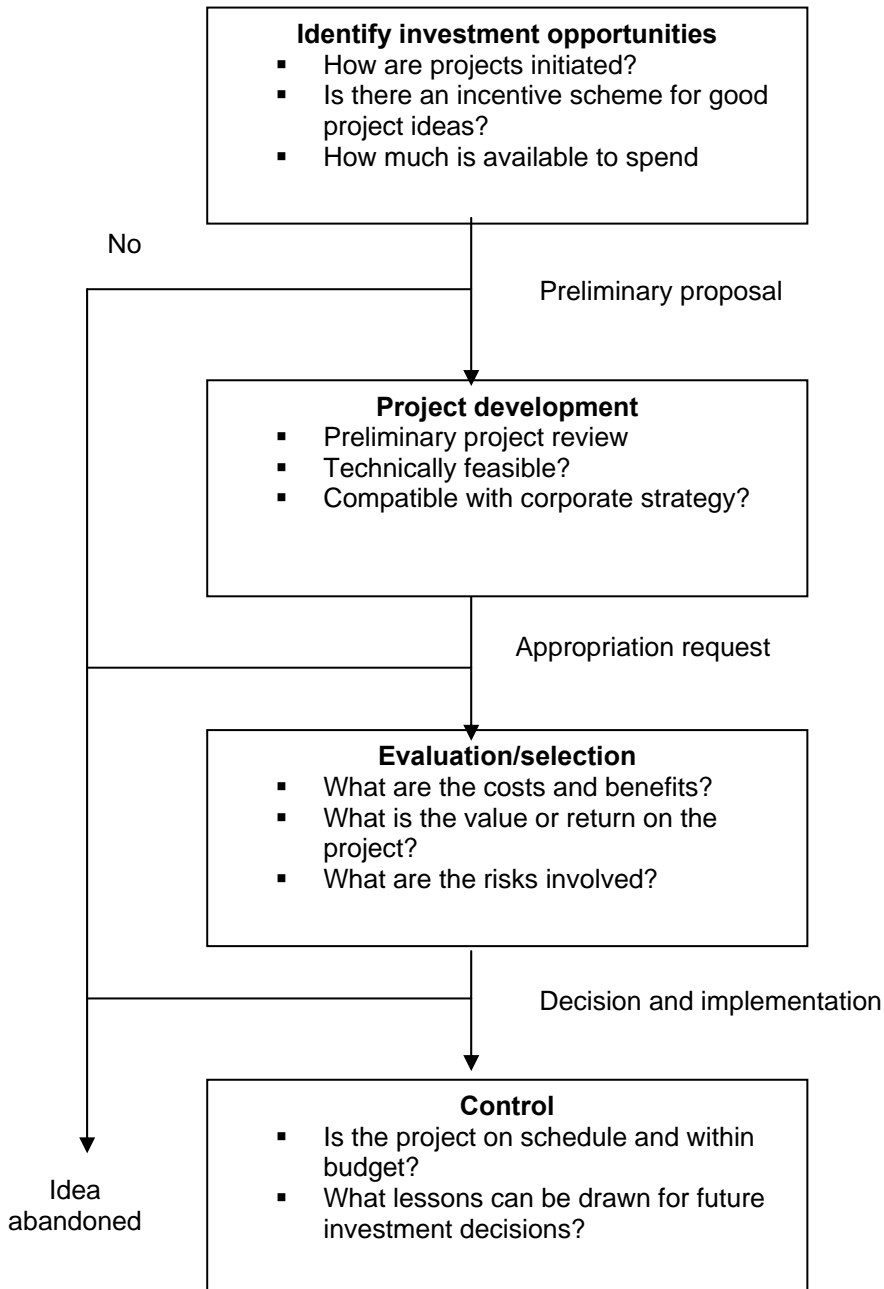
Identify investment opportunities
- How are projects initiated?
- Is there an incentive scheme for good project ideas?
- How much is available to spend

No

Preliminary proposal

Project development
- Preliminary project review
- Technically feasible?
- Compatible with corporate strategy?

Appropriation request

Evaluation/selection
- What are the costs and benefits?
- What is the value or return on the project?
- What are the risks involved?

Decision and implementation

Control
- Is the project on schedule and within budget?
- What lessons can be drawn for future investment decisions?

Idea abandoned